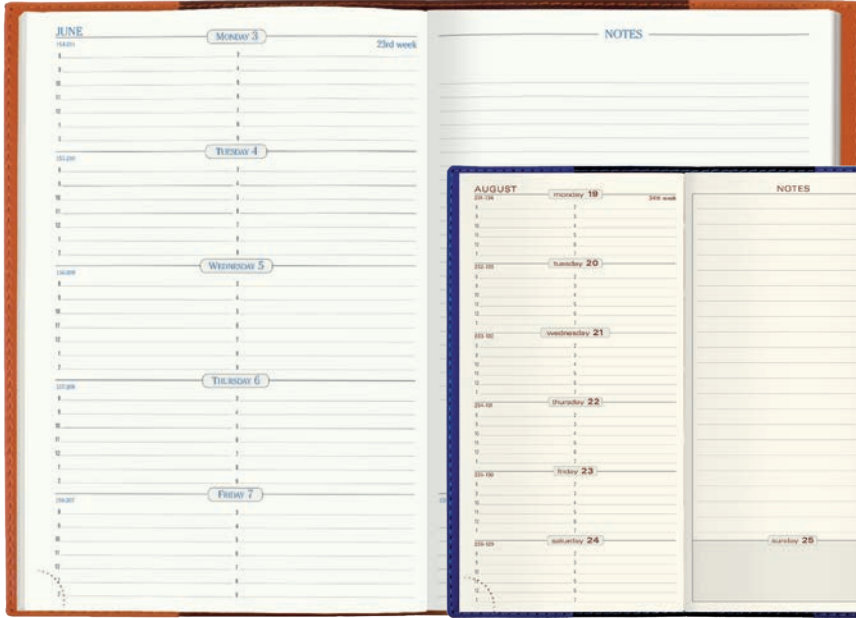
JUNE
154-211
MONDAY 3
23rd week
8
9
10
11
12
1
2
3
4
5
6
7
8
9

155-210
TUESDAY 4
8
9
10
11
12
1
2
3
4
5
6
7
8
9

156-209
WEDNESDAY 5
8
9
10
11
12
1
2
3
4
5
6
7
8
9

157-208
THURSDAY 6
8
9
10
11
12
1
2
3
4
5
6
7
8
9

158-207
FRIDAY 7
8
9
10
11
12
1
2
3
4
5
6
7
8
9

NOTES

AUGUST
231-134
monday 19
34th week

232-133
tuesday 20

233-132
wednesday 21

234-131
thursday 22

235-130
friday 23

236-129
saturday 24

NOTES

sunday 25